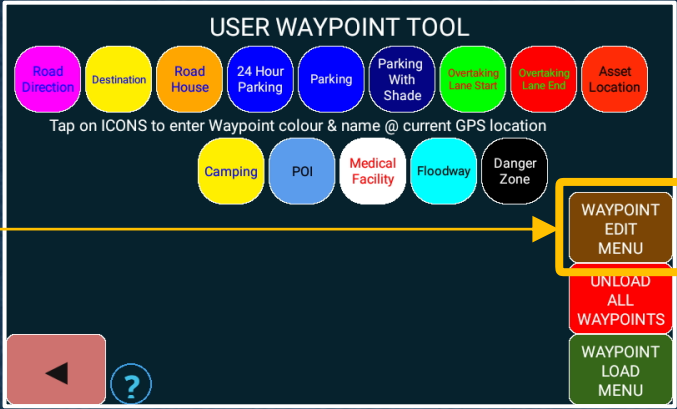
USER WAYPOINT TOOL

Road Direction

Destination

Road House

24 Hour Parking

Parking

Parking With Shade

Overtaking Lane Start

Overtaking Lane End

Asset Location

Tap on ICONS to enter Waypoint colour & name @ current GPS location

Camping

POI

Medical Facility

Floodway

Danger Zone

WAYPOINT EDIT MENU

UNLOAD ALL WAYPOINTS

WAYPOINT LOAD MENU

?